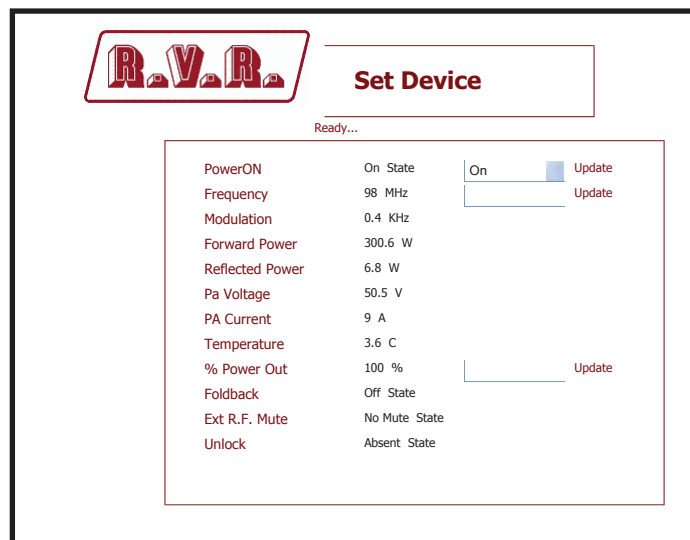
R.V.R.

Set Device

Ready...

| | | | |
|---|---|---|---|
| PowerON | On State | On | Update |
| Frequency | 98 MHz | | Update |
| Modulation | 0.4 KHz | | |
| Forward Power | 300.6 W | | |
| Reflected Power | 6.8 W | | |
| Pa Voltage | 50.5 V | | |
| PA Current | 9 A | | |
| Temperature | 3.6 C | | |
| % Power Out | 100 % | | Update |
| Foldback | Off State | | |
| Ext R.F. Mute | No Mute State | | |
| Unlock | Absent State | | |